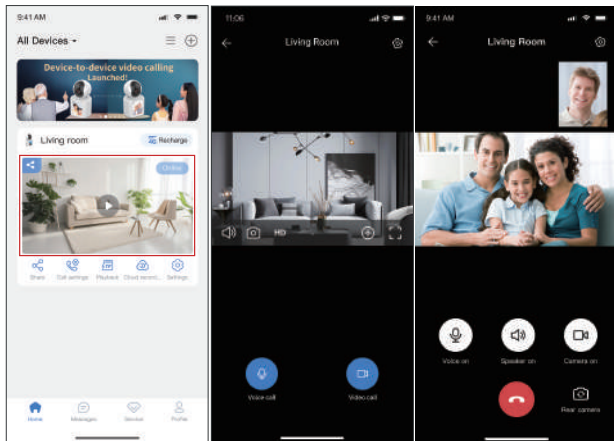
9:41 AM

All Devices

Device-to-device video calling Launched!

Living room

Recharge

Online

Share

Call settings

Playback

Cloud servic...

Settings

Home

Messages

Service

Profile

11:06

Living Room

HD

Voice call

Video call

9:41 AM

Living Room

Voice on

Speaker on

Camera on

Rear camera